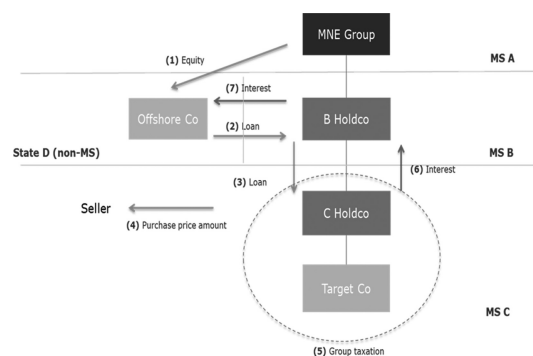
MNE Group

(1) Equity

MS A

(7) Interest

Offshore Co

B Holdco

(2) Loan

State D (non-MS)

MS B

(6) Interest

(3) Loan

Seller

(4) Purchase price amount

C Holdco

Target Co

MS C

(5) Group taxation